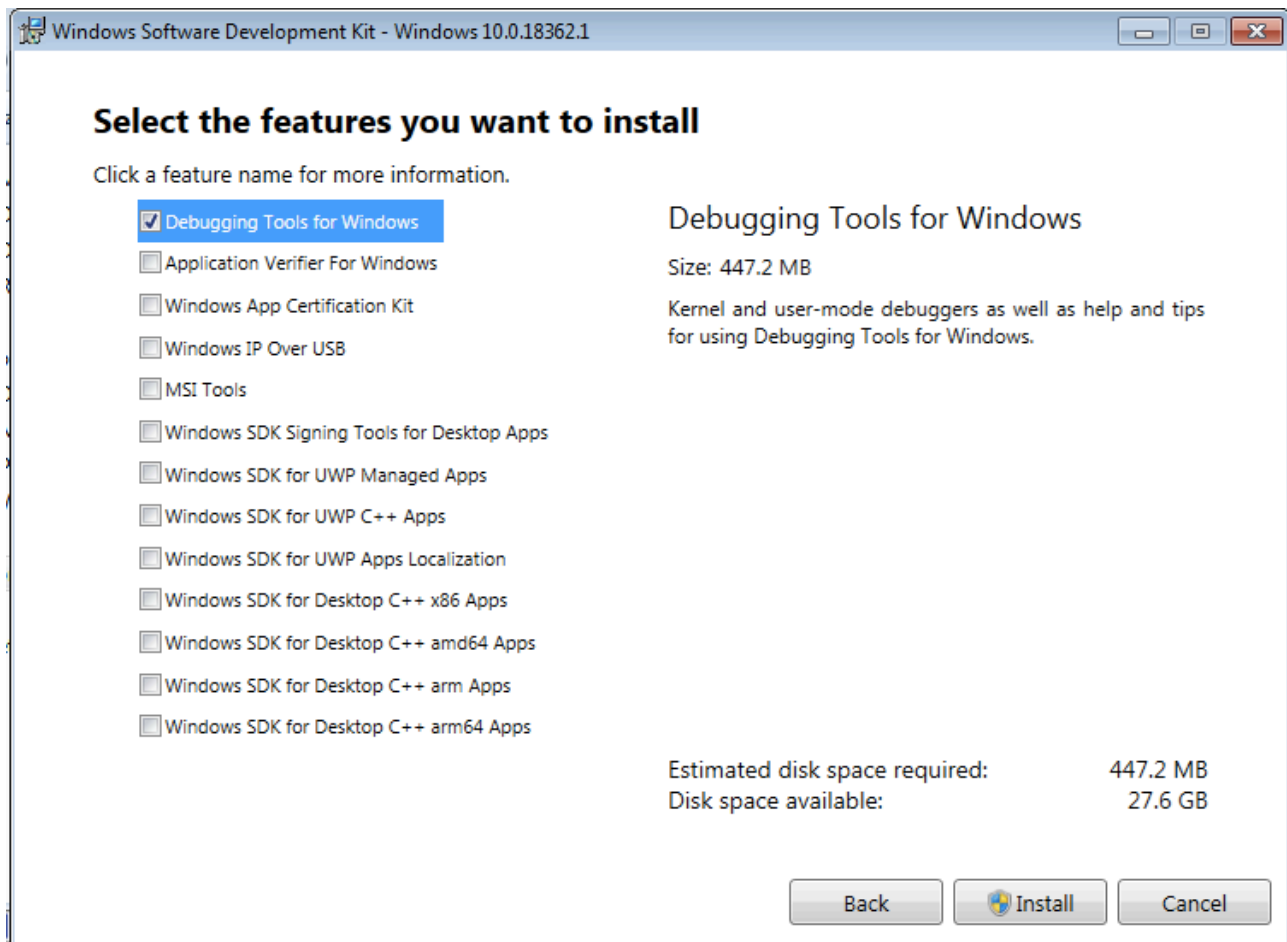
Windows Software Development Kit - Windows 10.0.18362.1

Select the features you want to install

Click a feature name for more information.

Debugging Tools for Windows
Application Verifier For Windows
Windows App Certification Kit
Windows IP Over USB
MSI Tools
Windows SDK Signing Tools for Desktop Apps
Windows SDK for UWP Managed Apps
Windows SDK for UWP C++ Apps
Windows SDK for UWP Apps Localization
Windows SDK for Desktop C++ x86 Apps
Windows SDK for Desktop C++ amd64 Apps
Windows SDK for Desktop C++ arm Apps
Windows SDK for Desktop C++ arm64 Apps

Debugging Tools for Windows

Size: 447.2 MB

Kernel and user-mode debuggers as well as help and tips for using Debugging Tools for Windows.

Estimated disk space required: 447.2 MB
Disk space available: 27.6 GB

Back
Install
Cancel